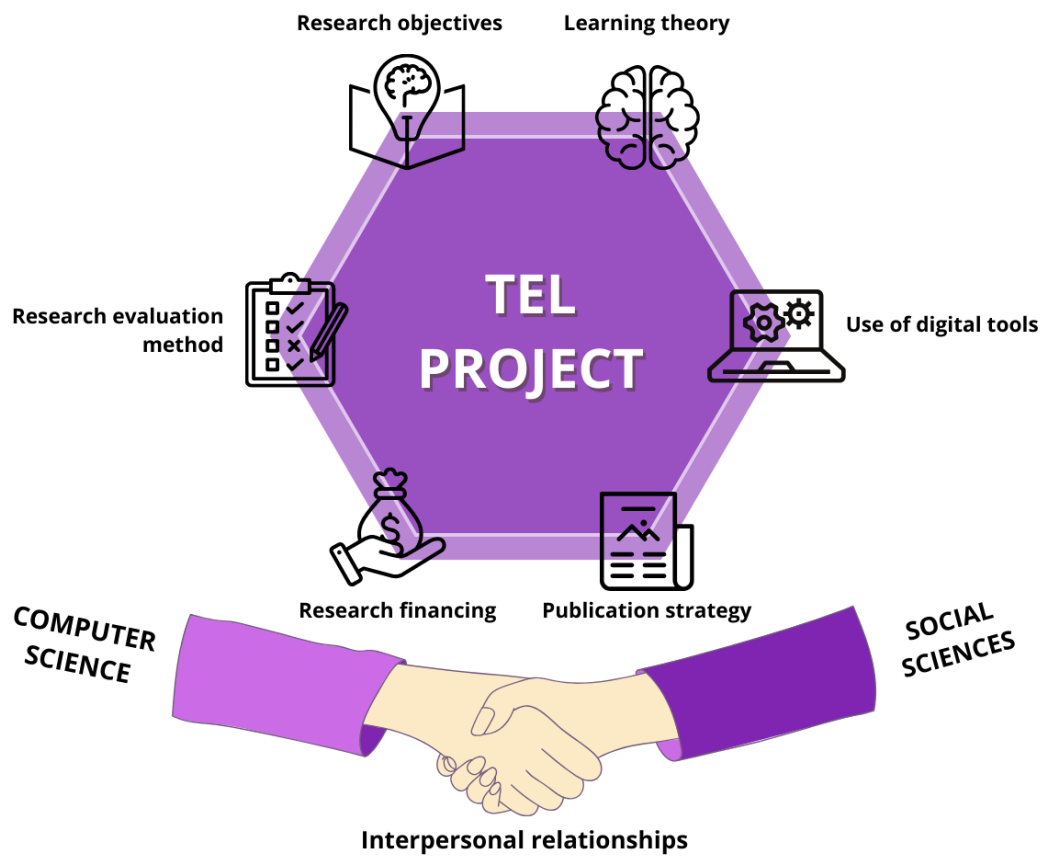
Research objectives

Learning theory

Research evaluation method

TEL PROJECT

Use of digital tools

Research financing

Publication strategy

COMPUTER SCIENCE

SOCIAL SCIENCES

Interpersonal relationships